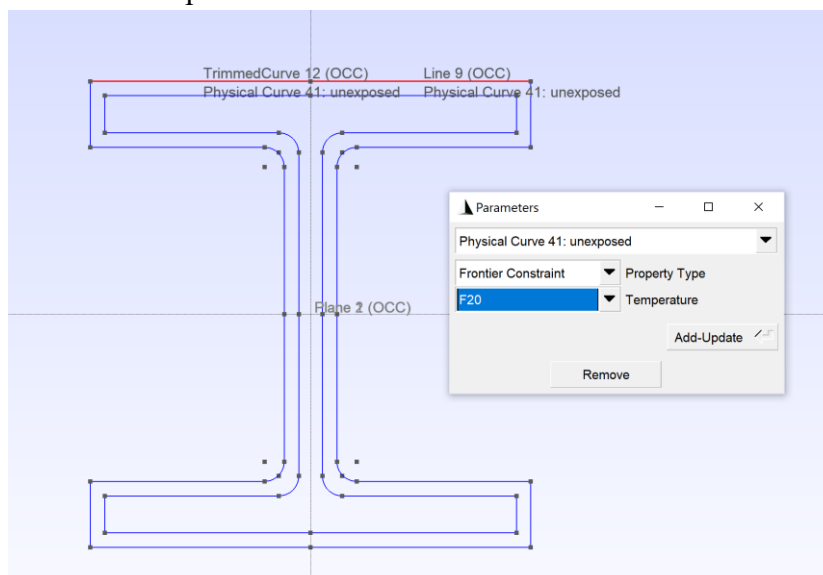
TrimmedCurve 12 (OCC)
Physical Curve 41: unexposed

Line 9 (OCC)
Physical Curve 41: unexposed

Plane 2 (OCC)

Parameters

Physical Curve 41: unexposed

Frontier Constraint
Property Type

F20
Temperature

Add-Update

Remove